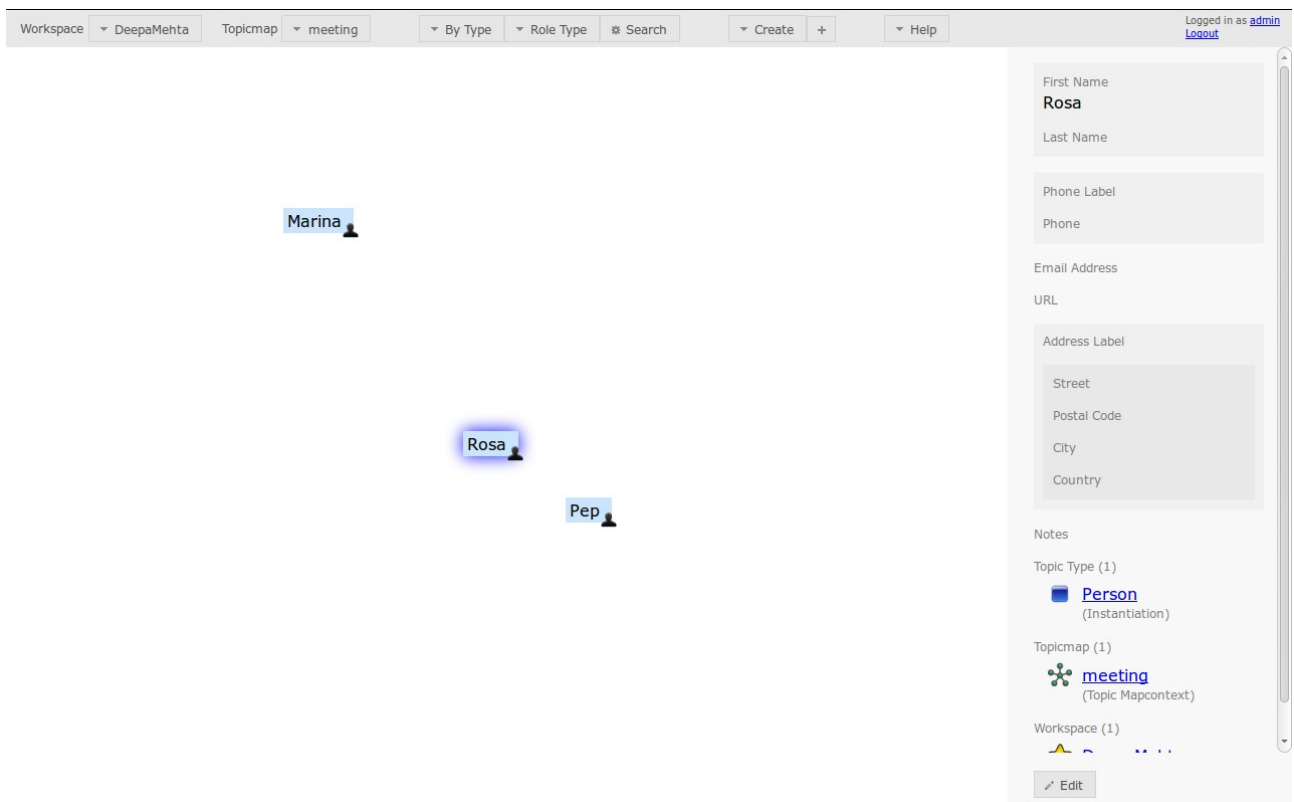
Workspace DeepaMehta Topicmap meeting By Type Role Type Search Create + Help

Logged in as admin
Logout

Marina

Rosa

Pep

First Name
Rosa
Last Name

Phone Label
Phone

Email Address
URL

Address Label
Street
Postal Code
City
Country

Notes

Topic Type (1)
Person
(Instantiation)

Topicmap (1)
meeting
(Topic Mapcontext)

Workspace (1)
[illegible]

Edit